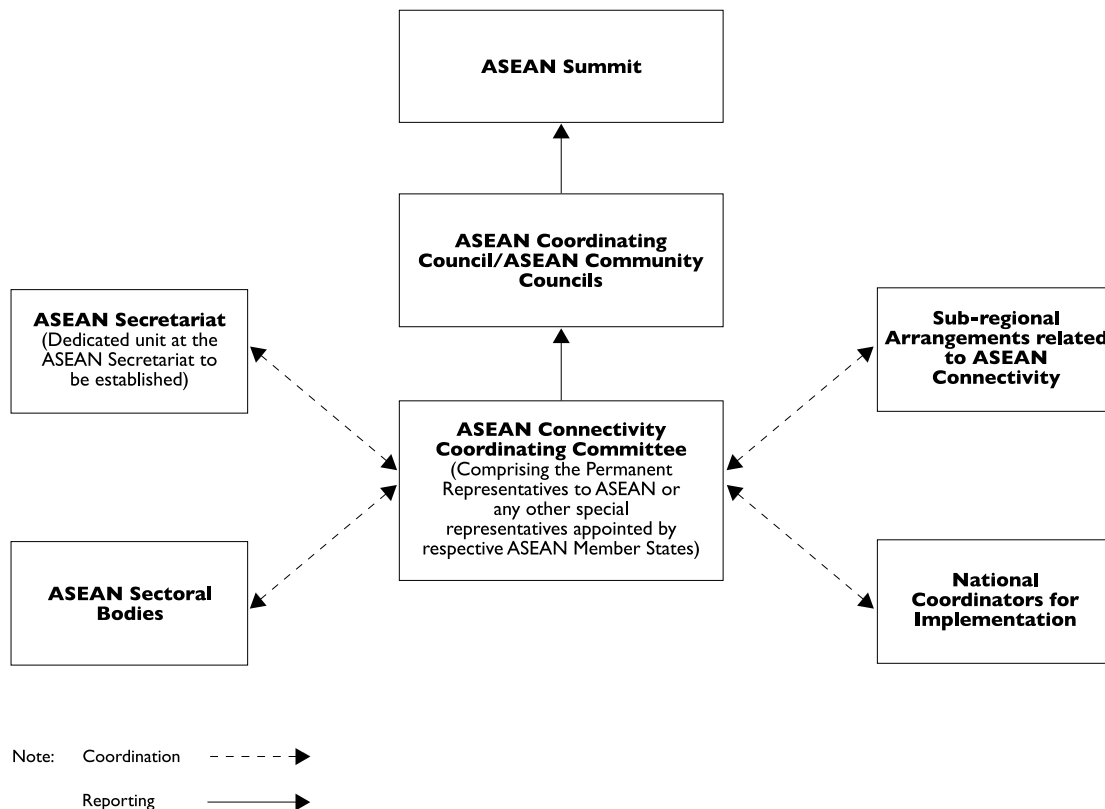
ASEAN Summit

ASEAN Coordinating Council/ASEAN Community Councils

ASEAN Secretariat (Dedicated unit at the ASEAN Secretariat to be established)

Sub-regional Arrangements related to ASEAN Connectivity

ASEAN Connectivity Coordinating Committee (Comprising the Permanent Representatives to ASEAN or any other special representatives appointed by respective ASEAN Member States)

ASEAN Sectoral Bodies

National Coordinators for Implementation

Note: Coordination

Reporting